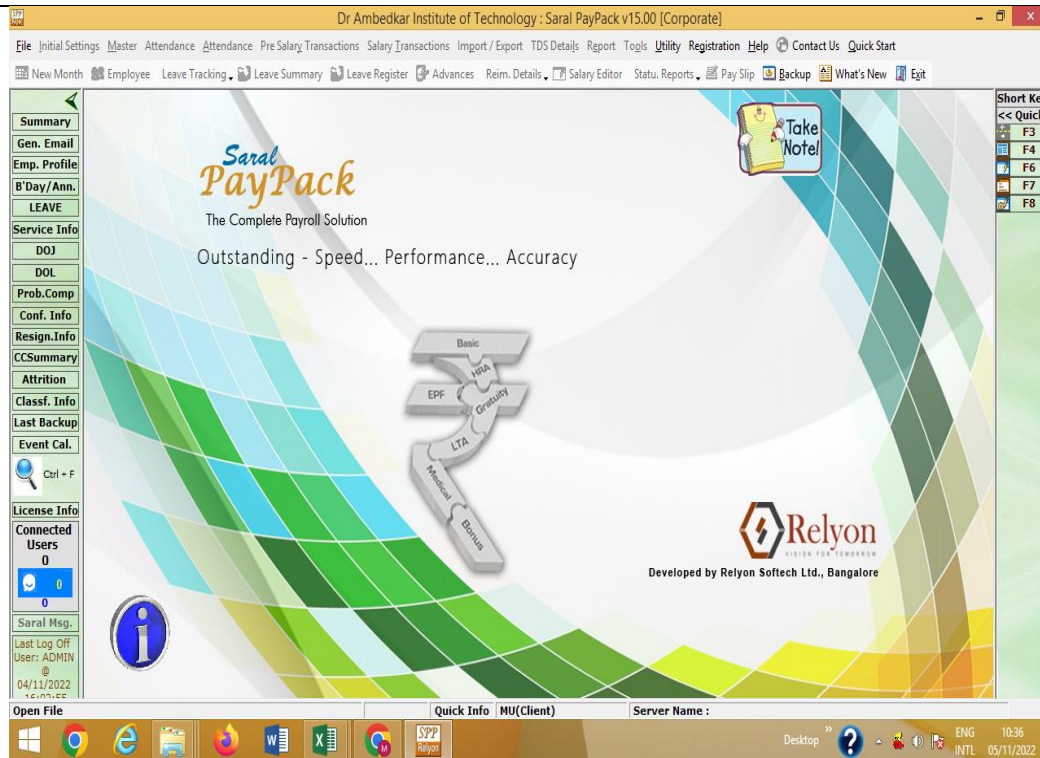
Dr Ambedkar Institute of Technology : Saral PayPack v15.00 [Corporate]

File Initial Settings Master Attendance Attendance Pre Salary Transactions Salary Transactions Import / Export TDS Details Report Tools Utility Registration Help Contact Us Quick Start

New Month Employee Leave Tracking Leave Summary Leave Register Advances Reim. Details Salary Editor Statu. Reports Pay Slip Backup What's New Exit

Summary
Gen. Email
Emp. Profile
B'Day/Ann.
LEAVE
Service Info
DOJ
DOL
Prob.Comp
Conf. Info
Resign.Info
CCSummary
Attrition
Classf. Info
Last Backup
Event Cal.
Ctrl + F
License Info
Connected Users
0
0
0
Saral Msg.
Last Log Off User: ADMIN @ 04/11/2022 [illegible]

Saral PayPack
The Complete Payroll Solution
Outstanding - Speed... Performance... Accuracy

Take Note!

Basic
HRA
EPF
Gratuity
LTA
Medical
Bonus

Relyon
VISION FOR TOMORROW
Developed by Relyon Softech Ltd., Bangalore

Short Ke
<< Quic
F3
F4
F6
F7
F8

Open File
Quick Info MU(Client)
Server Name :

SPP Relyon
Desktop
ENG INTL 10:36 05/11/2022